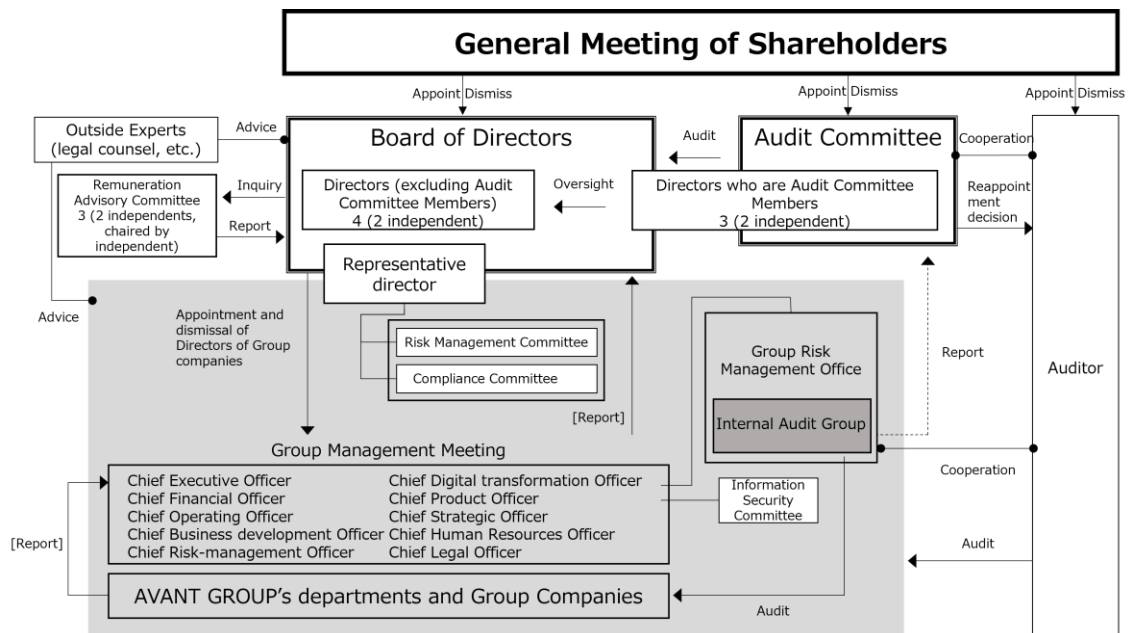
General Meeting of Shareholders

Appoint Dismiss

Appoint Dismiss

Appoint Dismiss

Outside Experts (legal counsel, etc.)

Advice

Board of Directors

Audit

Audit Committee

Cooperation

Remuneration Advisory Committee 3 (2 independents, chaired by independent)

Inquiry

Report

Directors (excluding Audit Committee Members) 4 (2 independent)

Oversight

Directors who are Audit Committee Members 3 (2 independent)

Reappointment decision

Representative director

Advice

Appointment and dismissal of Directors of Group companies

Risk Management Committee

Compliance Committee

Group Risk Management Office

Report

Auditor

Internal Audit Group

[Report]

Group Management Meeting

Chief Executive Officer
Chief Financial Officer
Chief Operating Officer
Chief Business development Officer
Chief Risk-management Officer
Chief Digital transformation Officer
Chief Product Officer
Chief Strategic Officer
Chief Human Resources Officer
Chief Legal Officer

Information Security Committee

Cooperation

[Report]

Audit

AVANT GROUP's departments and Group Companies

Audit